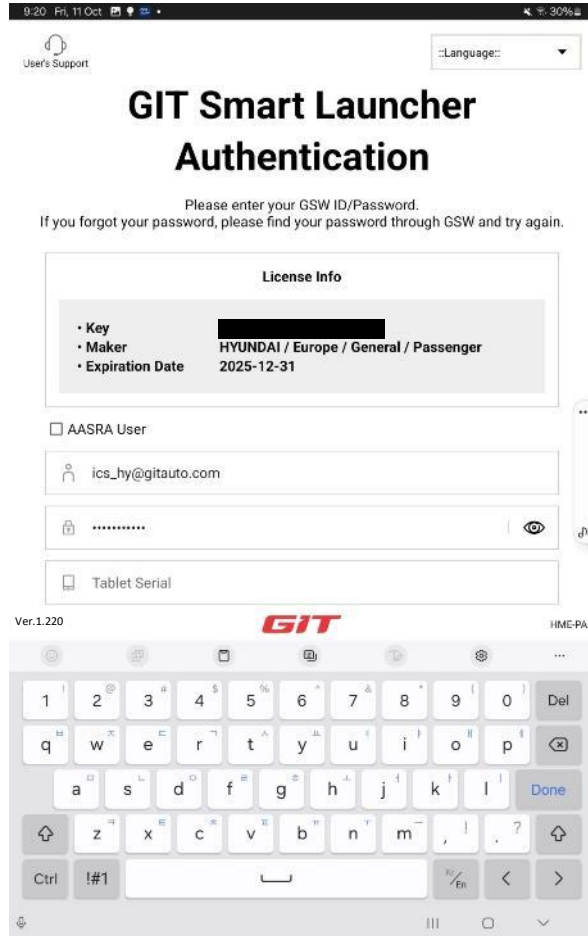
9:20 Fri, 11 Oct 30%

User's Support

::Language::

GIT Smart Launcher Authentication

Please enter your GSW ID/Password.
If you forgot your password, please find your password through GSW and try again.

License Info

· Key
· Maker HYUNDAI / Europe / General / Passenger
· Expiration Date 2025-12-31

AASRA User

ics_hy@gitauto.com

···········

Tablet Serial

Ver.1.220

GIT

HME-PA

1 2 3 4 5 6 7 8 9 0 Del
q w e r t y u i o p
a s d f g h j k l Done
z x c v b n m , .
Ctrl !#1